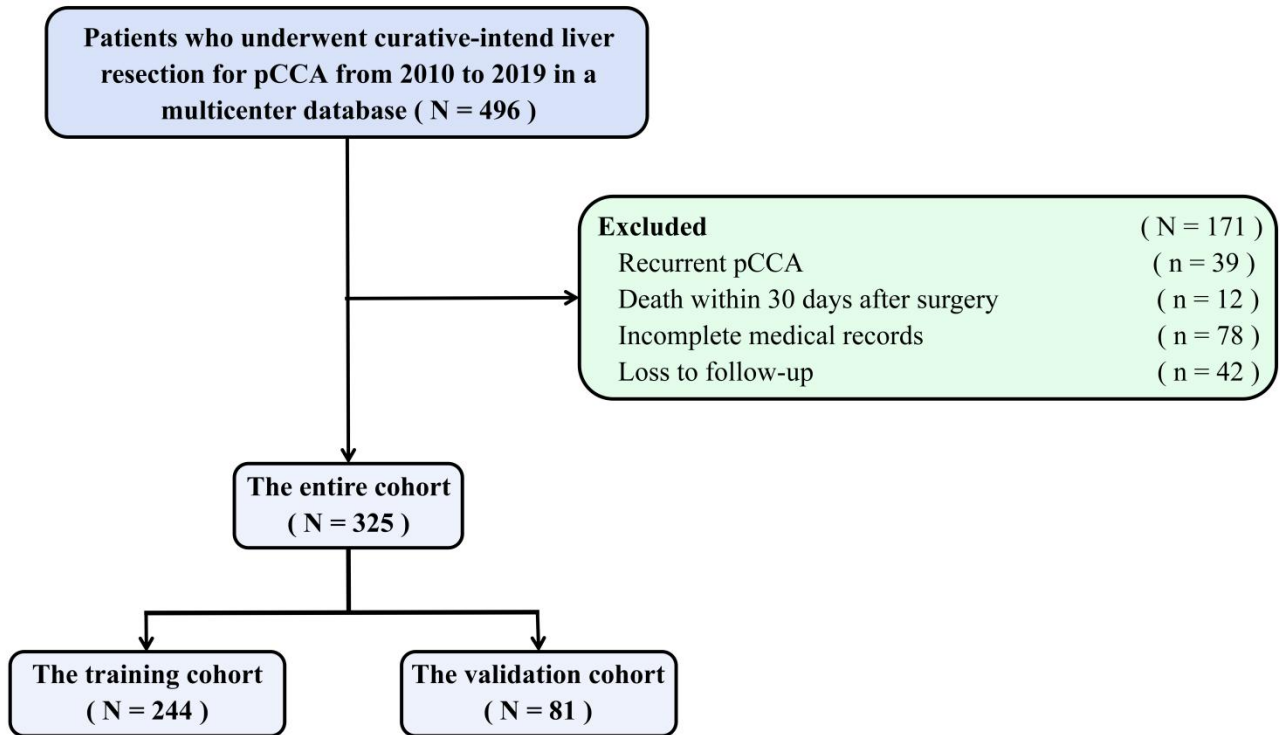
Patients who underwent curative-intend liver resection for pCCA from 2010 to 2019 in a multicenter database ( N = 496 )

Excluded ( N = 171 )
Recurrent pCCA ( n = 39 )
Death within 30 days after surgery ( n = 12 )
Incomplete medical records ( n = 78 )
Loss to follow-up ( n = 42 )

The entire cohort ( N = 325 )

The training cohort ( N = 244 )

The validation cohort ( N = 81 )